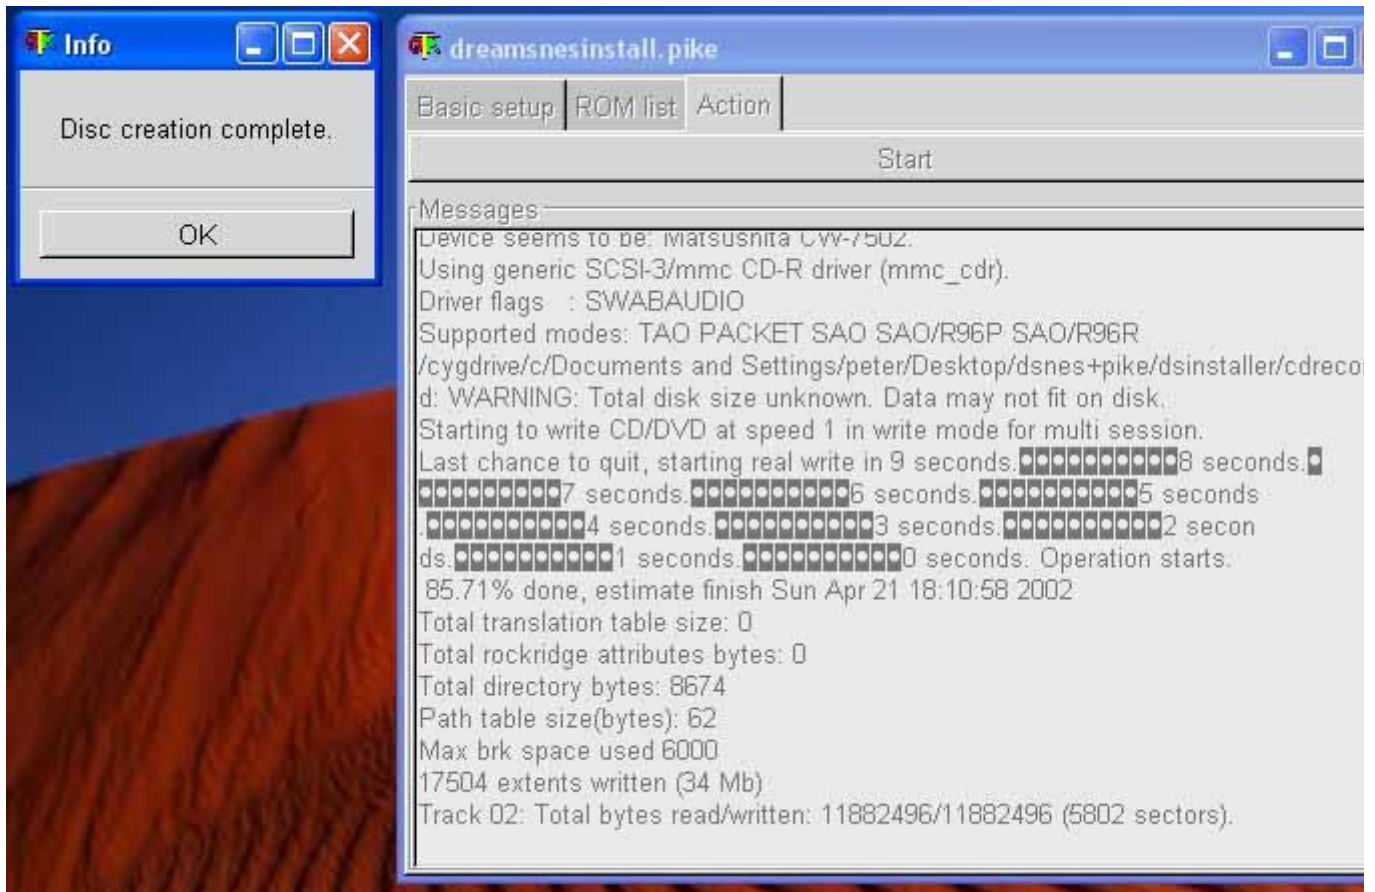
Info

Disc creation complete.

OK

dreamsnesinstall.pike

Basic setup | ROM list | Action

Start

Messages

Device seems to be: Matsushita CW-7502.
Using generic SCSI-3/mmc CD-R driver (mmc_cdr).
Driver flags : SWABAUDIO
Supported modes: TAO PACKET SAO SAO/R96P SAO/R96R
/cygdrive/c/Documents and Settings/peter/Desktop/dsnes+pike/dsinstaller/cdreco
d: WARNING: Total disk size unknown. Data may not fit on disk.
Starting to write CD/DVD at speed 1 in write mode for multi session.
Last chance to quit, starting real write in 9 seconds.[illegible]8 seconds.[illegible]7 seconds.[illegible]6 seconds.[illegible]5 seconds.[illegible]4 seconds.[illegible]3 seconds.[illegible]2 seconds.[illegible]1 seconds.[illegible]0 seconds. Operation starts.
85.71% done, estimate finish Sun Apr 21 18:10:58 2002
Total translation table size: 0
Total rockridge attributes bytes: 0
Total directory bytes: 8674
Path table size(bytes): 62
Max brk space used 6000
17504 extents written (34 Mb)
Track 02: Total bytes read/written: 11882496/11882496 (5802 sectors).